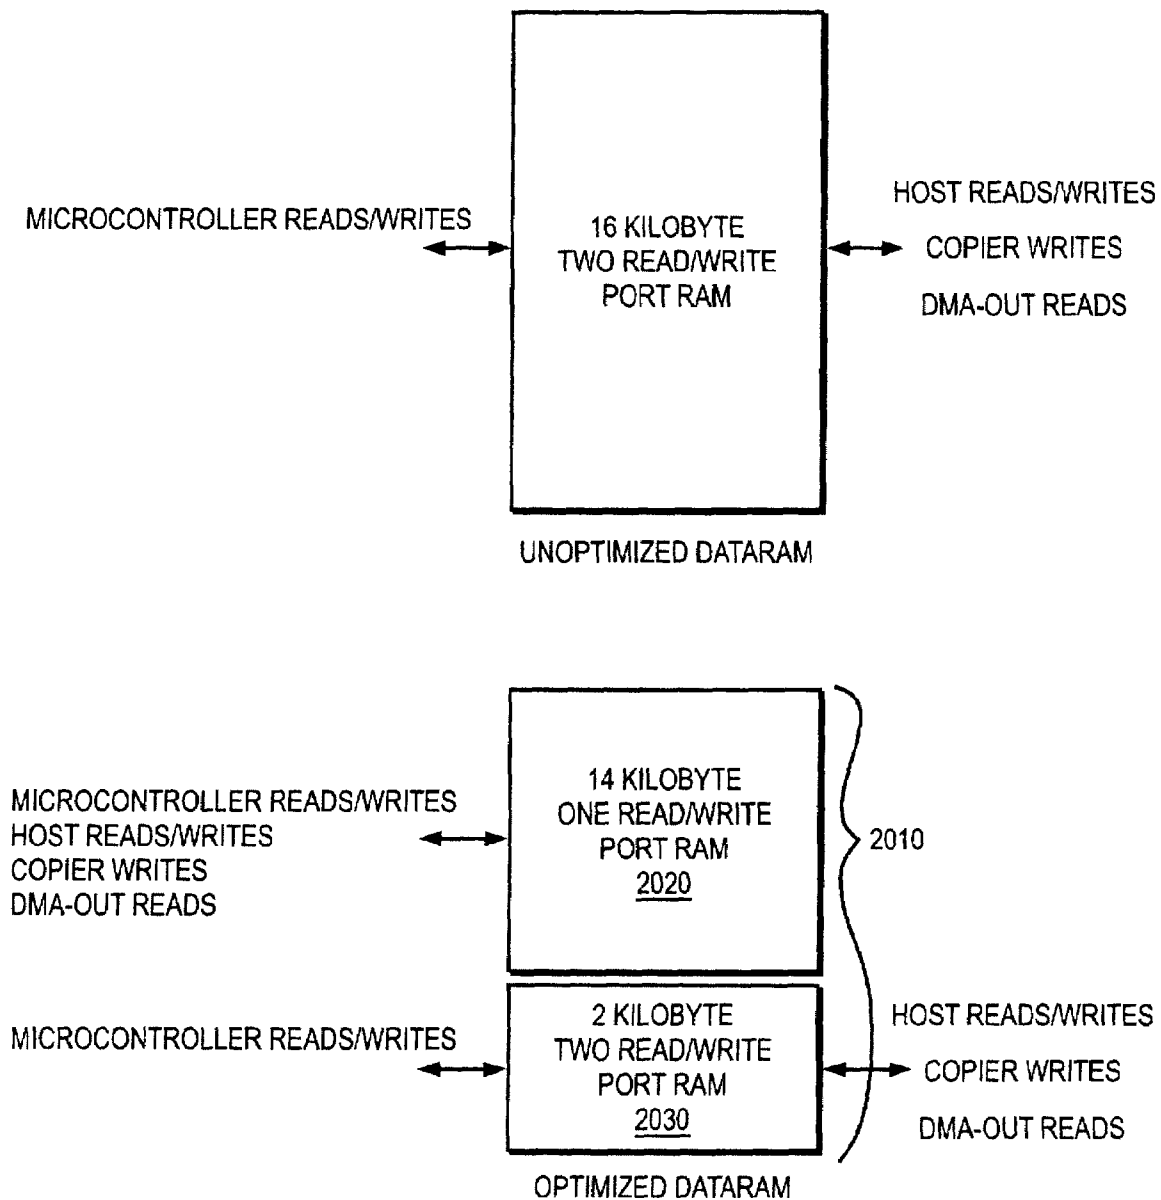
MICROCONTROLLER READS/WRITES

16 KILOBYTE
TWO READ/WRITE
PORT RAM

HOST READS/WRITES
COPIER WRITES
DMA-OUT READS

UNOPTIMIZED DATARAM

MICROCONTROLLER READS/WRITES
HOST READS/WRITES
COPIER WRITES
DMA-OUT READS

14 KILOBYTE
ONE READ/WRITE
PORT RAM
2020

2010

MICROCONTROLLER READS/WRITES

2 KILOBYTE
TWO READ/WRITE
PORT RAM
2030

HOST READS/WRITES
COPIER WRITES
DMA-OUT READS

OPTIMIZED DATARAM